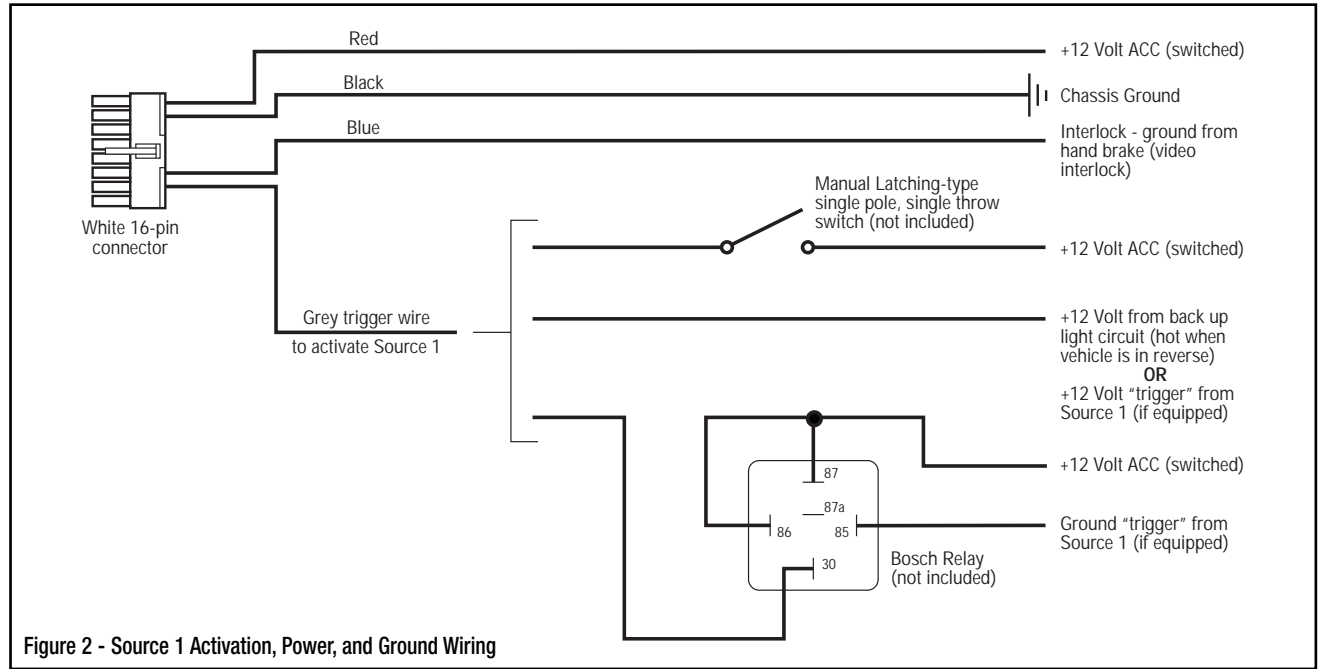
Red

+12 Volt ACC (switched)

Black

Chassis Ground

Blue

Interlock - ground from hand brake (video interlock)

White 16-pin connector

Manual Latching-type single pole, single throw switch (not included)

+12 Volt ACC (switched)

Grey trigger wire to activate Source 1

+12 Volt from back up light circuit (hot when vehicle is in reverse)
OR
+12 Volt "trigger" from Source 1 (if equipped)

87

+12 Volt ACC (switched)

87a

86

85

Ground "trigger" from Source 1 (if equipped)

30

Bosch Relay (not included)

Figure 2 - Source 1 Activation, Power, and Ground Wiring